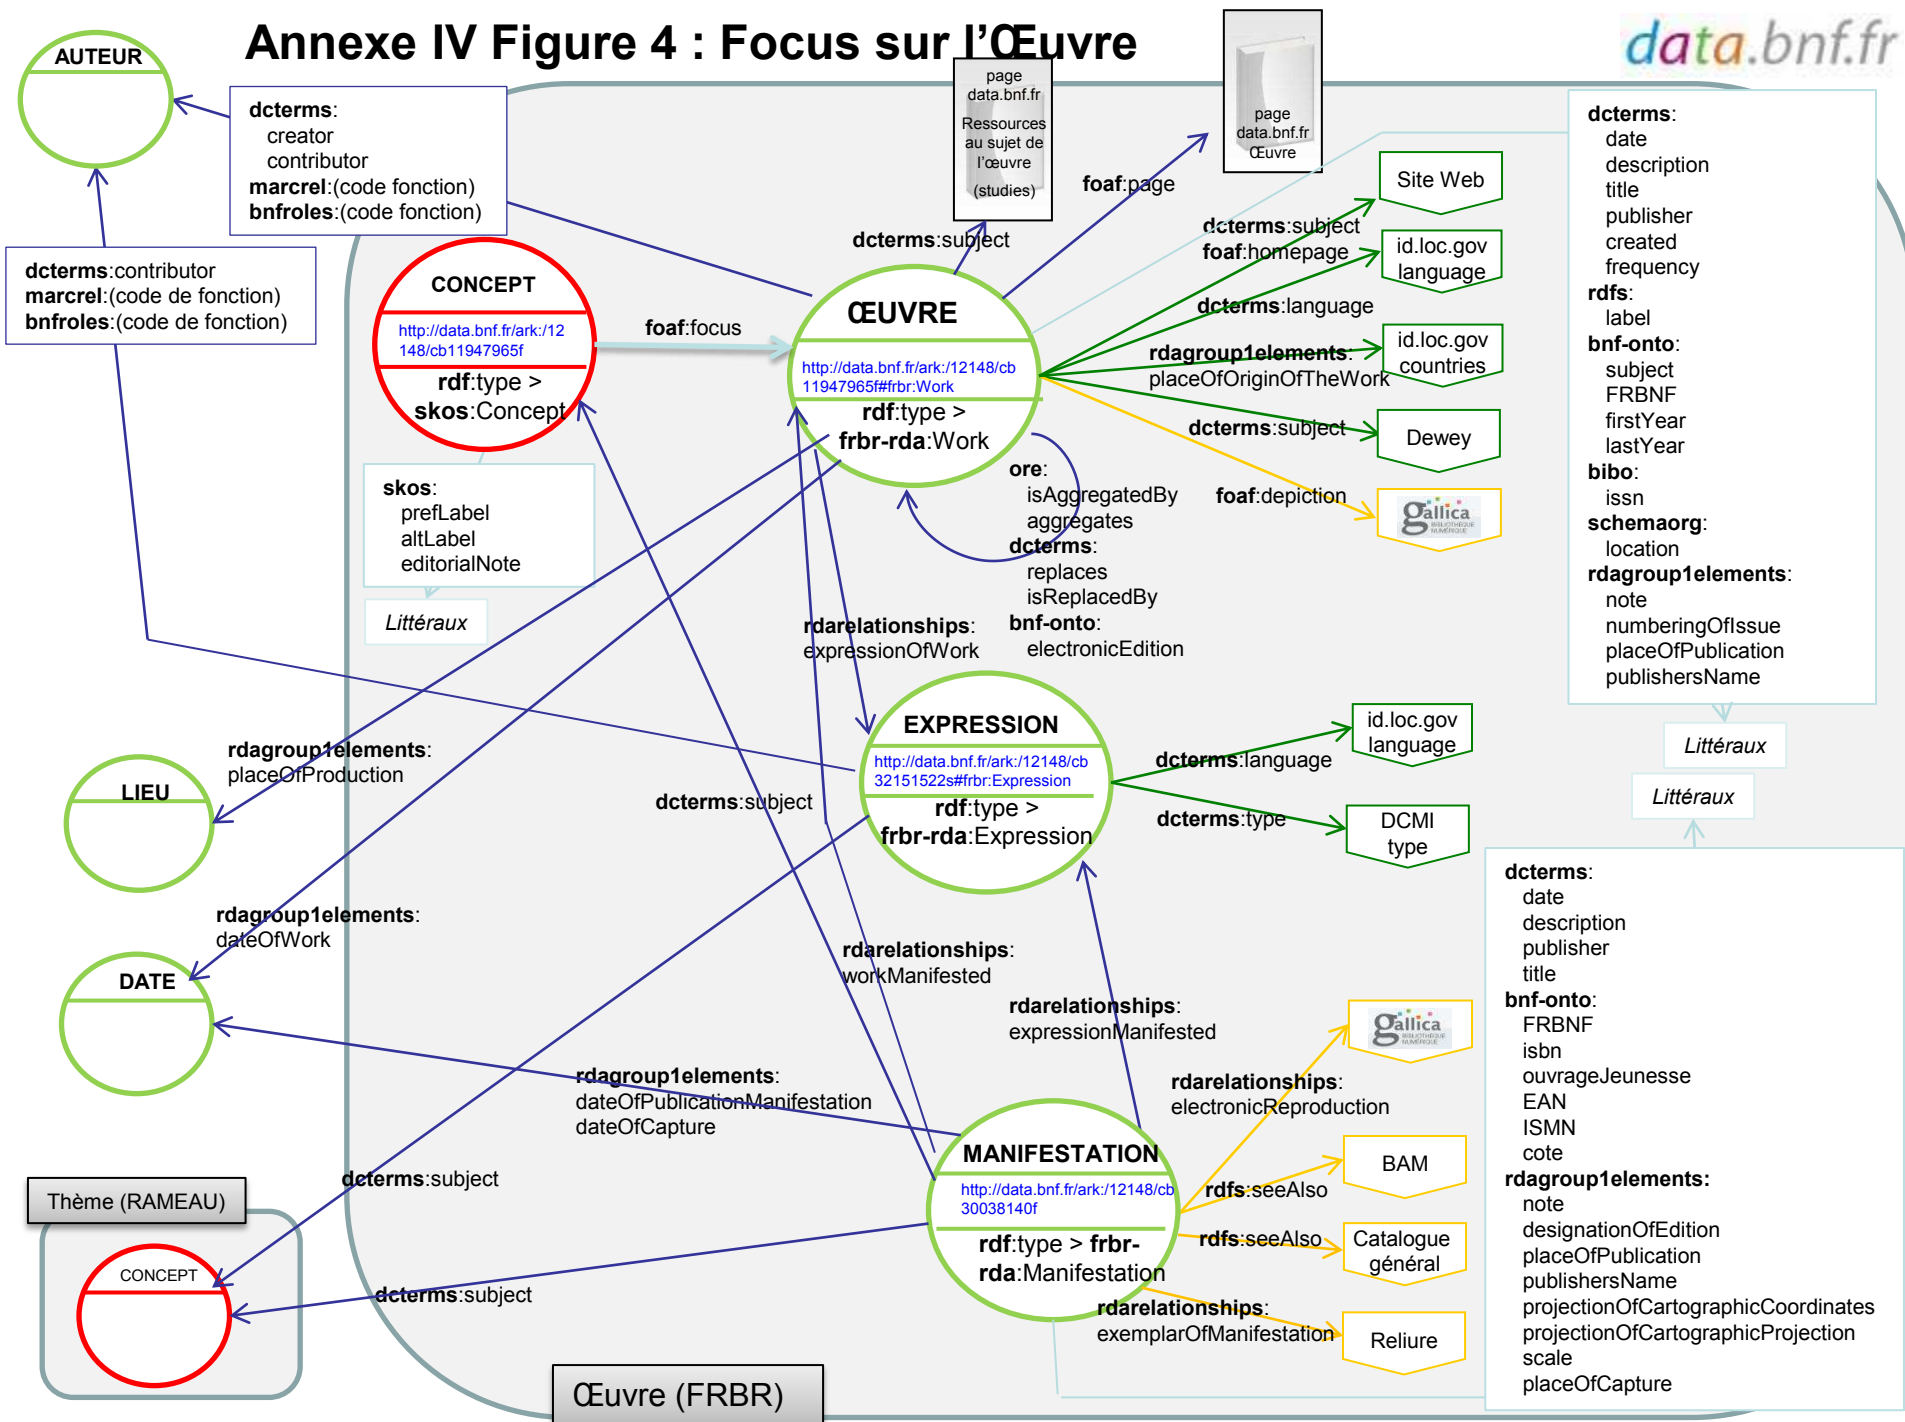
Annexe IV Figure 4 : Focus sur l'Œuvre

data.bnf.fr

AUTEUR

dcterms:
creator
contributor
marcrel:(code fonction)
bnfroles:(code fonction)

dcterms:contributor
marcrel:(code de fonction)
bnfroles:(code de fonction)

page data.bnf.fr Ressources au sujet de l'œuvre (studies)

page data.bnf.fr Œuvre

dcterms:subject

foaf:page

CONCEPT
http://data.bnf.fr/ark:/12148/cb11947965f
rdf:type > skos:Concept

foaf:focus

ŒUVRE
http://data.bnf.fr/ark:/12148/cb11947965f#frbr:Work
rdf:type > frbr-rda:Work

Site Web

dcterms:subject
foaf:homepage

id.loc.gov language

dcterms:language

id.loc.gov countries

rdagroup1elements:
placeOfOriginOfTheWork

dcterms:subject

Dewey

foaf:depiction

Gallica

dcterms:
date
description
title
publisher
created
frequency
rdfs:
label
bnf-onto:
subject
FRBNF
firstYear
lastYear
bibo:
issn
schemaorg:
location
rdagroup1elements:
note
numberingOfIssue
placeOfPublication
publishersName

skos:
prefLabel
altLabel
editorialNote

Littéraux

ore:
isAggregatedBy
aggregates
dcterms:
replaces
isReplacedBy
bnf-onto:
electronicEdition

rdarelationships:
expressionOfWork

Littéraux

Littéraux

EXPRESSION
http://data.bnf.fr/ark:/12148/cb32151522s#frbr:Expression
rdf:type > frbr-rda:Expression

id.loc.gov language

dcterms:language

dcterms:type

DCMI type

rdagroup1elements:
placeOfProduction

LIEU

dcterms:subject

rdagroup1elements:
dateOfWork

DATE

rdarelationships:
workManifested

rdarelationships:
expressionManifested

dcterms:
date
description
publisher
title
bnf-onto:
FRBNF
isbn
ouvrageJeunesse
EAN
ISMN
cote
rdagroup1elements:
note
designationOfEdition
placeOfPublication
publishersName
projectionOfCartographicCoordinates
projectionOfCartographicProjection
scale
placeOfCapture

Gallica

rdagroup1elements:
dateOfPublicationManifestation
dateOfCapture

rdarelationships:
electronicReproduction

MANIFESTATION
http://data.bnf.fr/ark:/12148/cb30038140f
rdf:type > frbr-rda:Manifestation

BAM

rdfs:seeAlso

rdfs:seeAlso

Catalogue général

Thème (RAMEAU)

dcterms:subject

CONCEPT

dcterms:subject

rdarelationships:
exemplarOfManifestation

Reliure

Œuvre (FRBR)